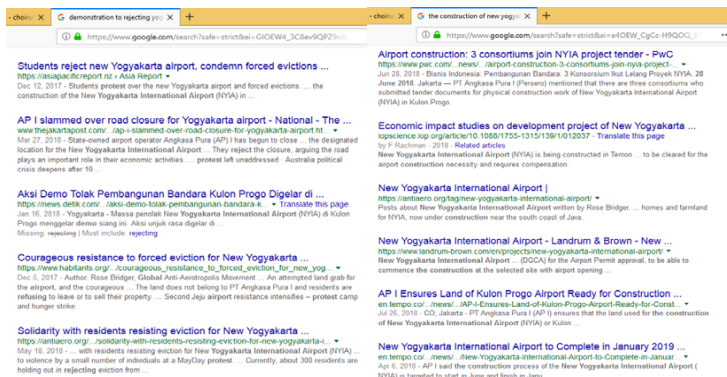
- choinu × | G demonstration to rejecting yo × | +

https://www.google.com/search?safe=strict&ei=GIOEW4_3C8ev9QP29...

Students reject new Yogyakarta airport, condemn forced evictions ...
https://asiapacificreport.nz › Asia Report
Dec 12, 2017 - Students protest over the new Yogyakarta airport and forced evictions. ... the construction of the New Yogyakarta International Airport (NYIA) in ...

AP I slammed over road closure for Yogyakarta airport - National - The ...
www.thejakartapost.com/.../ap-i-slammed-over-road-closure-for-yogyakarta-airport.ht...
Mar 27, 2018 - State-owned airport operator Angkasa Pura (AP) I has begun to close ... the designated location for the New Yogyakarta International Airport ... They reject the closure, arguing the road plays an important role in their economic activities. ... protest left unaddressed · Australia political crisis deepens after 10 ...

Aksi Demo Tolak Pembangunan Bandara Kulon Progo Digelar di ...
https://news.detik.com/.../aksi-demo-tolak-pembangunan-bandara-k... Translate this page
Jan 16, 2018 - Yogyakarta - Massa penolak New Yogyakarta International Airport (NYIA) di Kulon Progo menggelar demo siang ini. Aksi unjuk rasa digelar di ...
Missing: rejecting | Must include: rejecting

Courageous resistance to forced eviction for New Yogyakarta ...
https://www.habitants.org/.../courageous_resistance_to_forced_eviction_for_new_yog...
Dec 5, 2017 - Author: Rose Bridger, Global Anti-Aerotropolis Movement ... An attempted land grab for the airport, and the courageous ... The land does not belong to PT Angkasa Pura I and residents are refusing to leave or to sell their property. ... Second Jeju airport resistance intensifies – protest camp and hunger strike.

Solidarity with residents resisting eviction for New Yogyakarta ...
https://antiaero.org/.../solidarity-with-residents-resisting-eviction-for-new-yogyakarta-i...
May 10, 2018 - ... with residents resisting eviction for New Yogyakarta International Airport (NYIA) ... to violence by a small number of individuals at a MayDay protest ... Currently, about 300 residents are holding out in rejecting eviction from ...

G the construction of new yogya × | +

https://www.google.com/search?safe=strict&ei=e4OEW_CgCc-H9QOQ...

Airport construction: 3 consortiums join NYIA project tender - PwC
https://www.pwc.com/.../news/.../airport-construction-3-consortiums-join-nyia-project-...
Jun 28, 2018 - Bisnis Indonesia: Pembangunan Bandara: 3 Konsorsium Ikut Lelang Proyek NYIA. 28 June 2018. Jakarta — PT Angkasa Pura I (Persero) mentioned that there are three consortiums who submitted tender documents for physical construction work of New Yogyakarta International Airport (NYIA) in Kulon Progo.

Economic impact studies on development project of New Yogyakarta ...
iopscience.iop.org/article/10.1088/1755-1315/139/1/012037 · Translate this page
by F Rachman - 2018 - Related articles
New Yogyakarta International Airport (NYIA) is being constructed in Temon ... to be cleared for the airport construction necessity and requires compensation.

New Yogyakarta International Airport |
https://antiaero.org/tag/new-yogyakarta-international-airport/
Posts about New Yogyakarta International Airport written by Rose Bridger. ... homes and farmland for NYIA, now under construction near the south coast of Java.

New Yogyakarta International Airport - Landrum & Brown - New ...
www.landrum-brown.com/en/projects/new-yogyakarta-international-airport/
... (DGCA) for the Airport Permit approval, to be able to commence the construction at the selected site with airport opening ...

AP I Ensures Land of Kulon Progo Airport Ready for Construction ...
en.tempo.co/.../news/.../AP-I-Ensures-Land-of-Kulon-Progo-Airport-Ready-for-Const...
Jul 26, 2018 - CO, Jakarta - PT Angkasa Pura I (AP I) ensures that the land used for the construction of New Yogyakarta International Airport (NYIA) or Kulon ...

New Yogyakarta Airport to Complete in January 2019 ...
en.tempo.co/.../news/.../New-Yogyakarta-International-Airport-to-Complete-in-Januar...
Apr 6, 2018 - AP I said the construction process of the New Yogyakarta International Airport (NYIA) is targeted to start in June and finish in Janu...